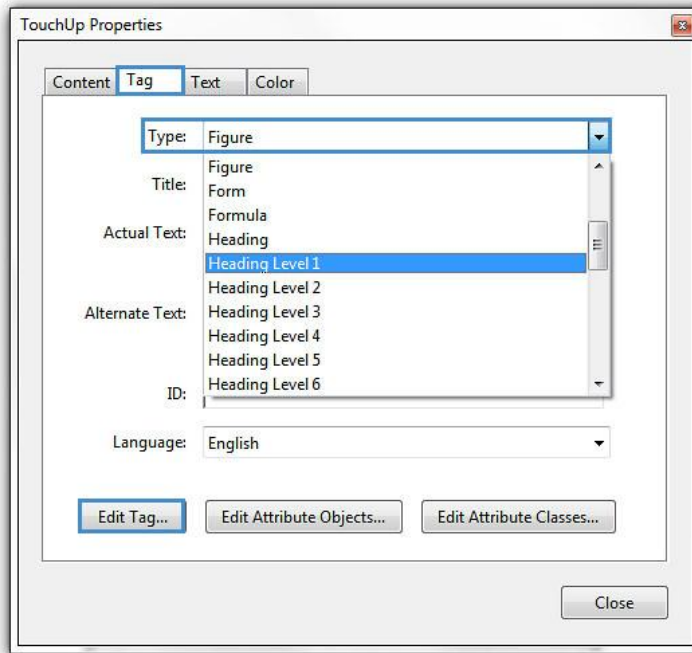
TouchUp Properties

Content Tag Text Color

Type: Figure

Title:

Actual Text:

Alternate Text:

ID:

Figure
Form
Formula
Heading
Heading Level 1
Heading Level 2
Heading Level 3
Heading Level 4
Heading Level 5
Heading Level 6

Language: English

Edit Tag... Edit Attribute Objects... Edit Attribute Classes...

Close